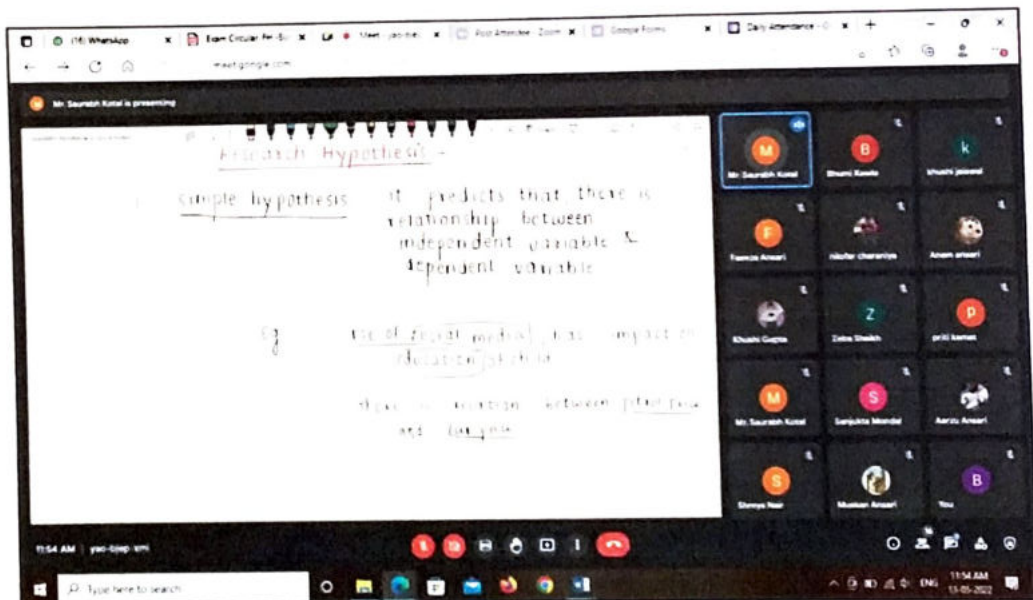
(16) WhatsApp
Exam Circular for -Se
Meet - yao-bjep
Post Attendee - Zoom
Google Forms
Daily Attendance - G

meet.google.com

Mr. Saurabh Kotal is presenting

Research Hypothesis -

simple hypothesis - it predicts that there is relationship between independent variable & dependent variable

Eg - use of social media has impact on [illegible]

there is relation between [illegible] and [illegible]

Mr. Saurabh Kotal
Bhumi Kawle
khushi jaiswal
Fareeza Ansari
nikofar charaniya
Anam ansari
Khushi Gupta
Zoha Shaikh
priti kamat
Mr. Saurabh Kotal
Sanjukta Mondal
Aarzu Ansari
Shreya Nair
Muskan Ansari
You

11:54 AM | yao-bjep-smi

Type here to search

ENG 11:54 AM 13-05-2022